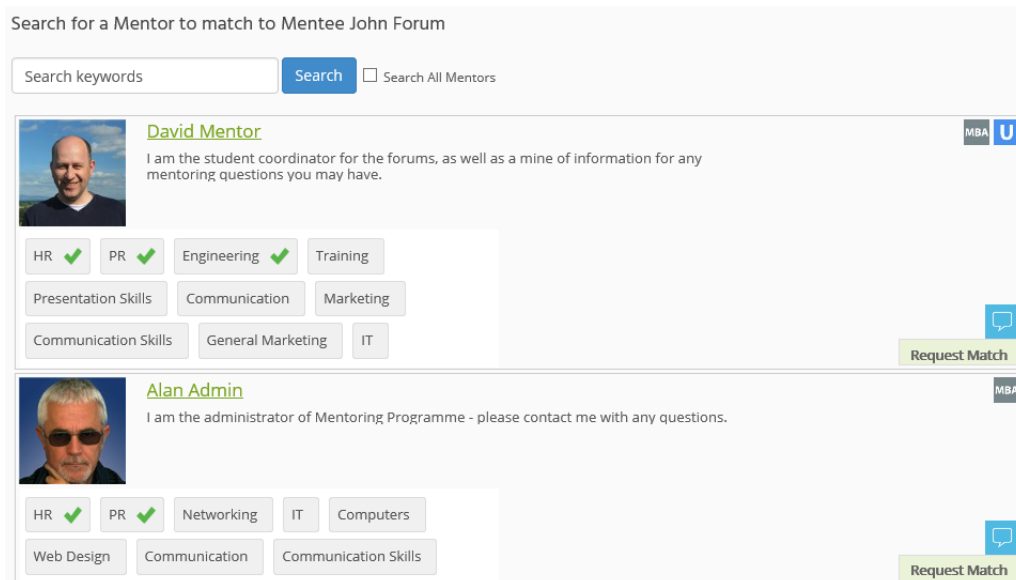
Search for a Mentor to match to Mentee John Forum

Search keywords

Search

Search All Mentors

David Mentor

I am the student coordinator for the forums, as well as a mine of information for any mentoring questions you may have.

MBA U

HR PR Engineering Training

Presentation Skills Communication Marketing

Communication Skills General Marketing IT

Request Match

Alan Admin

I am the administrator of Mentoring Programme - please contact me with any questions.

MBA

HR PR Networking IT Computers

Web Design Communication Communication Skills

Request Match